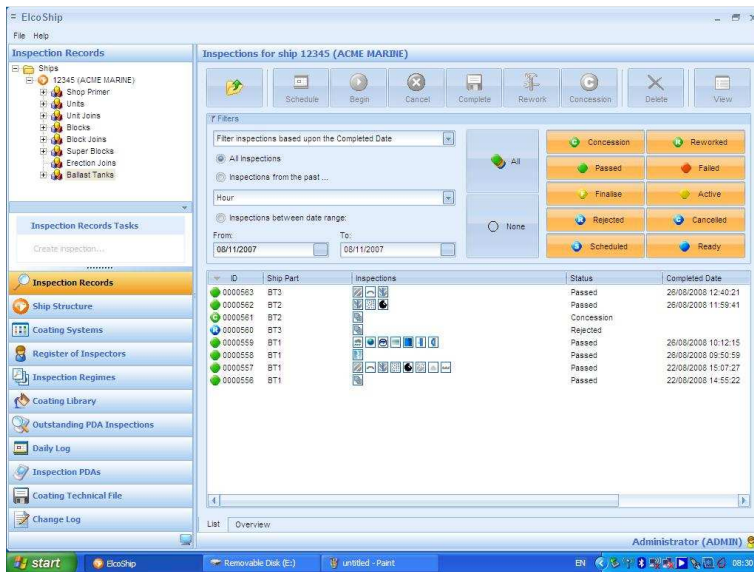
ElcoShip

File Help

Inspection Records

Ships
12345 (ACME MARINE)
Shop Primer
Units
Unit Joins
Blocks
Block Joins
Super Blocks
Erection Joins
Ballast Tanks

Inspection Records Tasks

Create inspection...

Inspection Records
Ship Structure
Coating Systems
Register of Inspectors
Inspection Regimes
Coating Library
Outstanding PDA Inspections
Daily Log
Inspection PDAs
Coating Technical File
Change Log

Inspections for ship 12345 (ACME MARINE)

Schedule Begin Cancel Complete Rework Concession Delete View

Filters

Filter inspections based upon the Completed Date

All Inspections

Inspections from the past ...

Hour

Inspections between date range:

From: 08/11/2007 To: 08/11/2007

All

None

Concession Reworked
Passed Failed
Finalise Active
Rejected Cancelled
Scheduled Ready

| ID | Ship Part | Inspections | Status | Completed Date |
|---|---|---|---|---|
| 0000563 | BT3 | | Passed | 26/08/2008 12:40:21 |
| 0000562 | BT2 | | Passed | 26/08/2008 11:59:41 |
| 0000561 | BT2 | | Concession | |
| 0000560 | BT3 | | Rejected | |
| 0000559 | BT1 | | Passed | 26/08/2008 10:12:15 |
| 0000558 | BT1 | | Passed | 26/08/2008 09:50:59 |
| 0000557 | BT1 | | Passed | 22/08/2008 15:07:27 |
| 0000556 | BT1 | | Passed | 22/08/2008 14:55:22 |

List Overview

Administrator (ADMIN)

start ElcoShip Removable Disk (E:) untitled - Paint EN 08:30